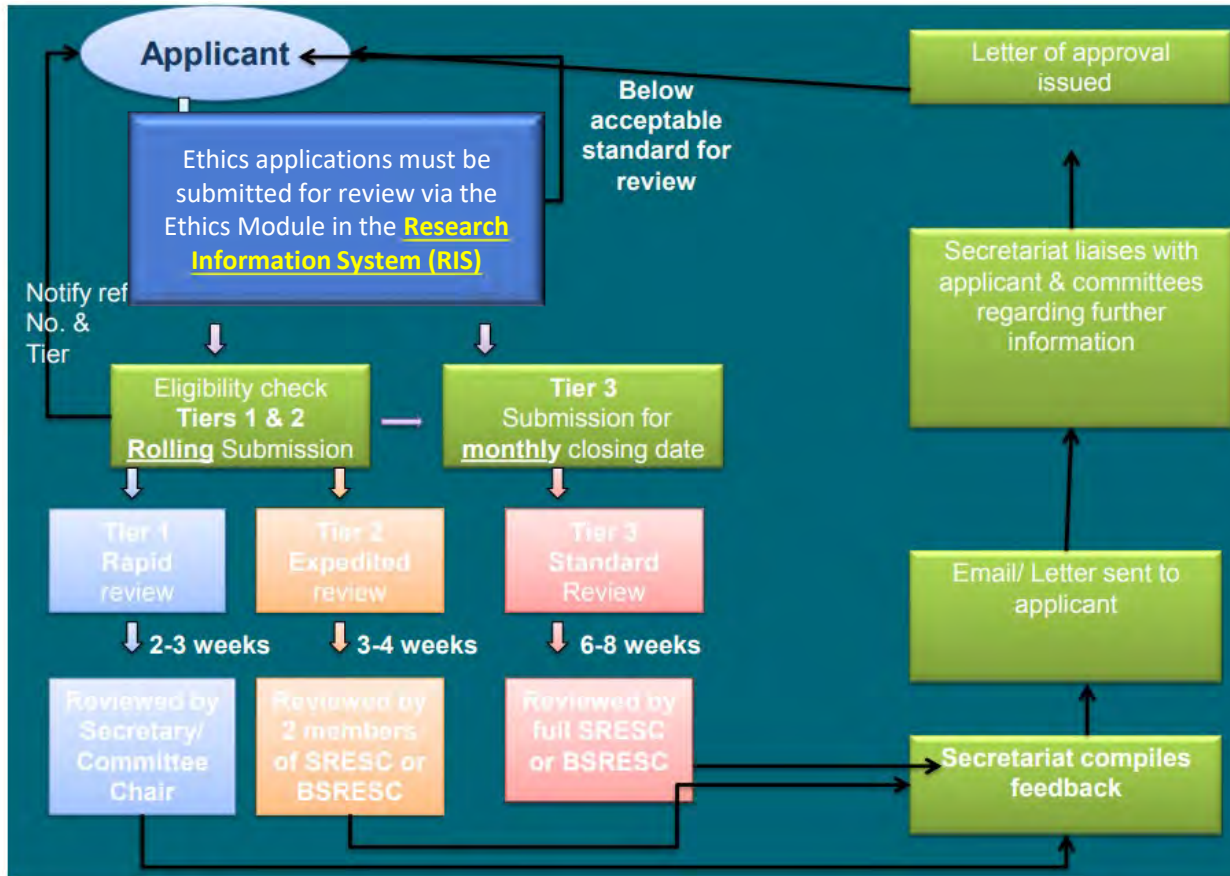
Applicant

Ethics applications must be submitted for review via the Ethics Module in the Research Information System (RIS)

Below acceptable standard for review

Notify ref No. & Tier

Eligibility check
Tiers 1 & 2
Rolling Submission

Tier 3
Submission for monthly closing date

Tier 1
Rapid review

Tier 2
Expedited review

Tier 3
Standard Review

2-3 weeks

3-4 weeks

6-8 weeks

Reviewed by Secretary/ Committee Chair

Reviewed by 2 members of SRESC or BSRESC

Reviewed by full SRESC or BSRESC

Letter of approval issued

Secretariat liaises with applicant & committees regarding further information

Email/ Letter sent to applicant

Secretariat compiles feedback